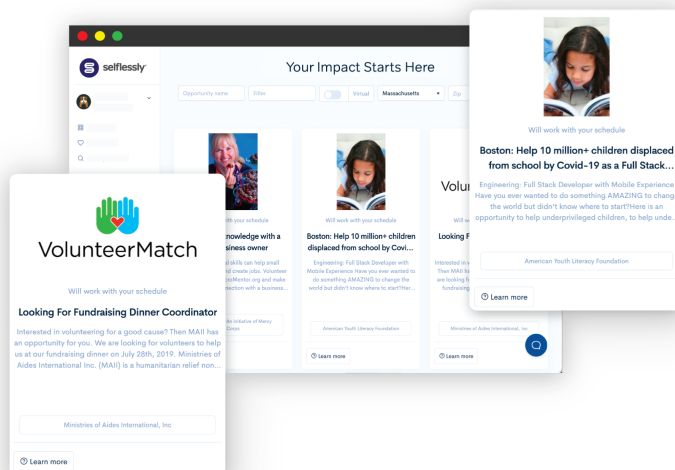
selflessly

Your Impact Starts Here

Opportunity name

Filter

Virtual

Massachusetts

Zip

Will work with your schedule

Boston: Help 10 million+ children displaced from school by Covid-19 as a Full Stack...

Engineering: Full Stack Developer with Mobile Experience Have you ever wanted to do something AMAZING to change the world but didn't know where to start?Here is an opportunity to help underprivileged children, to help unde...

American Youth Literacy Foundation

Learn more

VolunteerMatch

Will work with your schedule

Looking For Fundraising Dinner Coordinator

Interested in volunteering for a good cause? Then MAII has an opportunity for you. We are looking for volunteers to help us at our fundraising dinner on July 28th, 2019. Ministries of Aides International Inc. (MAII) is a humanitarian relief non...

Ministries of Aides International, Inc

Learn more

knowledge with a business owner

skills can help small and create jobs. Volunteer ...Mentor.org and make ...nection with a business...

An Initiative of Mercy Corps

with your schedule

Boston: Help 10 million+ children displaced from school by Covi...

Engineering: Full Stack Developer with Mobile Experience Have you ever wanted to do something AMAZING to change the world but didn't know where to start?Her...

American Youth Literacy Foundation

Learn more

Volun

Looking F

Interested in v... Then MAII has... are looking fo... fundraising din...

Ministries of Aides International, Inc

Learn more